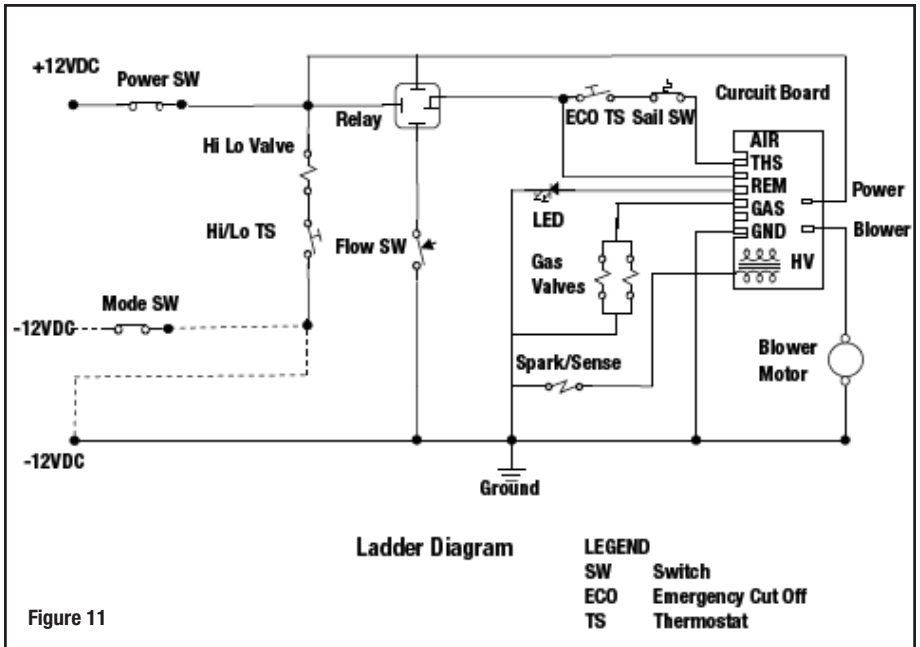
+12VDC
Power SW
Relay
ECO TS
Sail SW
Curcuit Board
Hi Lo Valve
AIR
THS
REM
GAS
GND
HV
Power
Blower
LED
Hi/Lo TS
Flow SW
Gas Valves
Mode SW
-12VDC
Spark/Sense
Blower Motor
-12VDC
Ground

Ladder Diagram

LEGEND

| | |
|---|---|
| SW | Switch |
| ECO | Emergency Cut Off |
| TS | Thermostat |

Figure 11